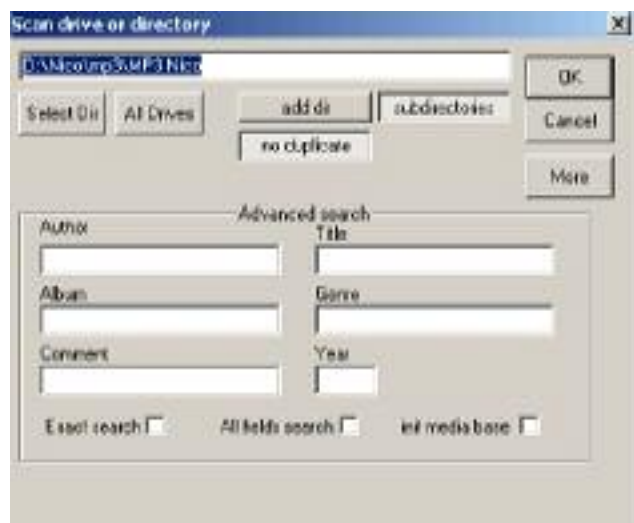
Scan drive or directory
D:\Nico\mp3\MP3 Nico
OK
Select Dir
All Drives
add dir
subdirectories
Cancel
no duplicate
More
Advanced search
Author
Title
Album
Genre
Comment
Year
Exact search
All fields search
init media base